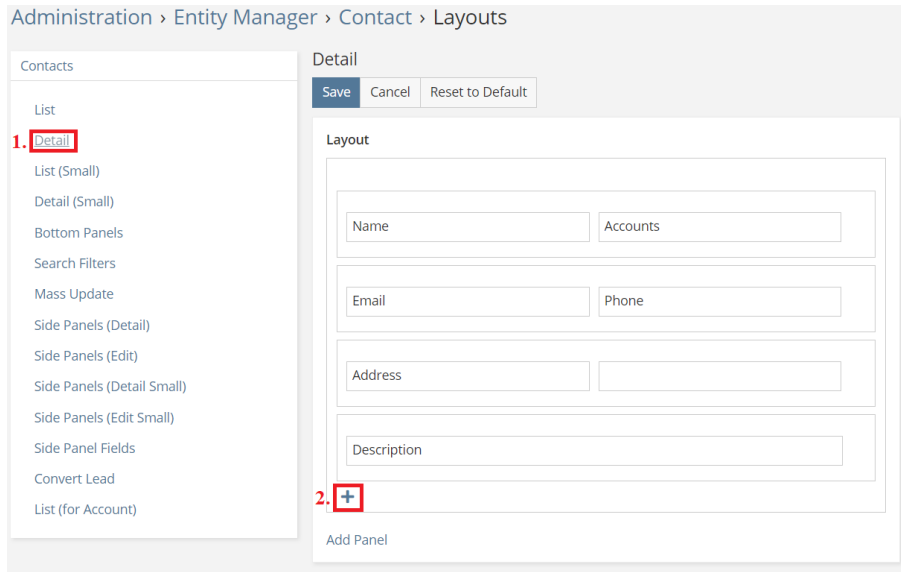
Administration › Entity Manager › Contact › Layouts

Contacts

List
1. Detail
List (Small)
Detail (Small)
Bottom Panels
Search Filters
Mass Update
Side Panels (Detail)
Side Panels (Edit)
Side Panels (Detail Small)
Side Panels (Edit Small)
Side Panel Fields
Convert Lead
List (for Account)

Detail

Save Cancel Reset to Default

Layout

Name
Accounts

Email
Phone

Address

Description

2. +

Add Panel